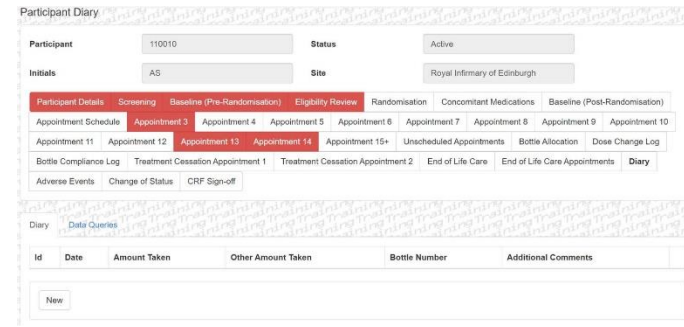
Participant Diary

| Participant | 110010 | Status | Active |
|---|---|---|---|
| Initials | AS | Site | Royal Infirmary of Edinburgh |

Participant Details Screening Baseline (Pre-Randomisation) Eligibility Review Randomisation Concomitant Medications Baseline (Post-Randomisation) Appointment Schedule Appointment 3 Appointment 4 Appointment 5 Appointment 6 Appointment 7 Appointment 8 Appointment 9 Appointment 10 Appointment 11 Appointment 12 Appointment 13 Appointment 14 Appointment 15+ Unscheduled Appointments Bottle Allocation Dose Change Log Bottle Compliance Log Treatment Cessation Appointment 1 Treatment Cessation Appointment 2 End of Life Care End of Life Care Appointments Diary Adverse Events Change of Status CRF Sign-off

Diary Data Queries

| Id | Date | Amount Taken | Other Amount Taken | Bottle Number | Additional Comments |
|---|---|---|---|---|---|

New